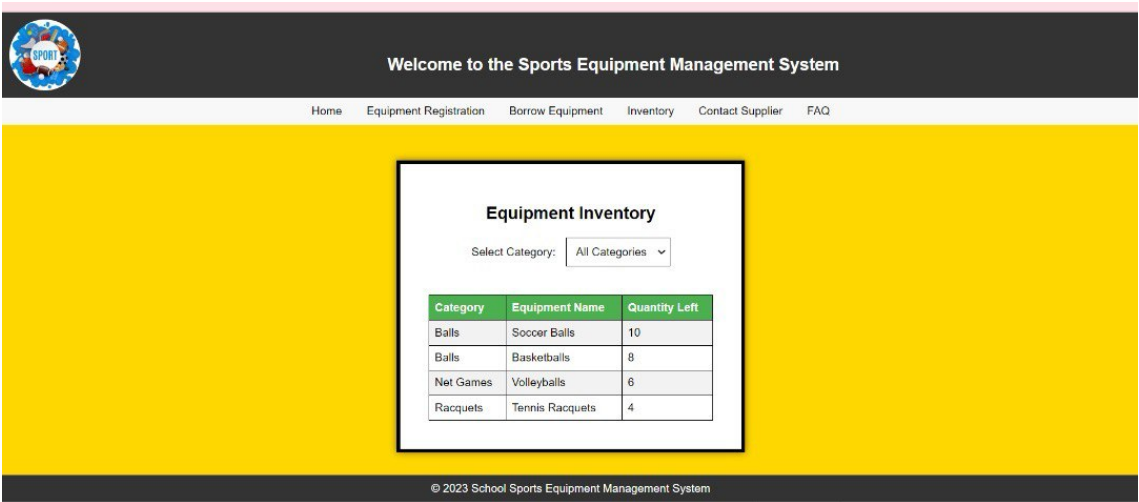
SPORT

Welcome to the Sports Equipment Management System

Home Equipment Registration Borrow Equipment Inventory Contact Supplier FAQ

Equipment Inventory

Select Category: All Categories

| Category | Equipment Name | Quantity Left |
|---|---|---|
| Balls | Soccer Balls | 10 |
| Balls | Basketballs | 8 |
| Net Games | Volleyballs | 6 |
| Racquets | Tennis Racquets | 4 |

© 2023 School Sports Equipment Management System